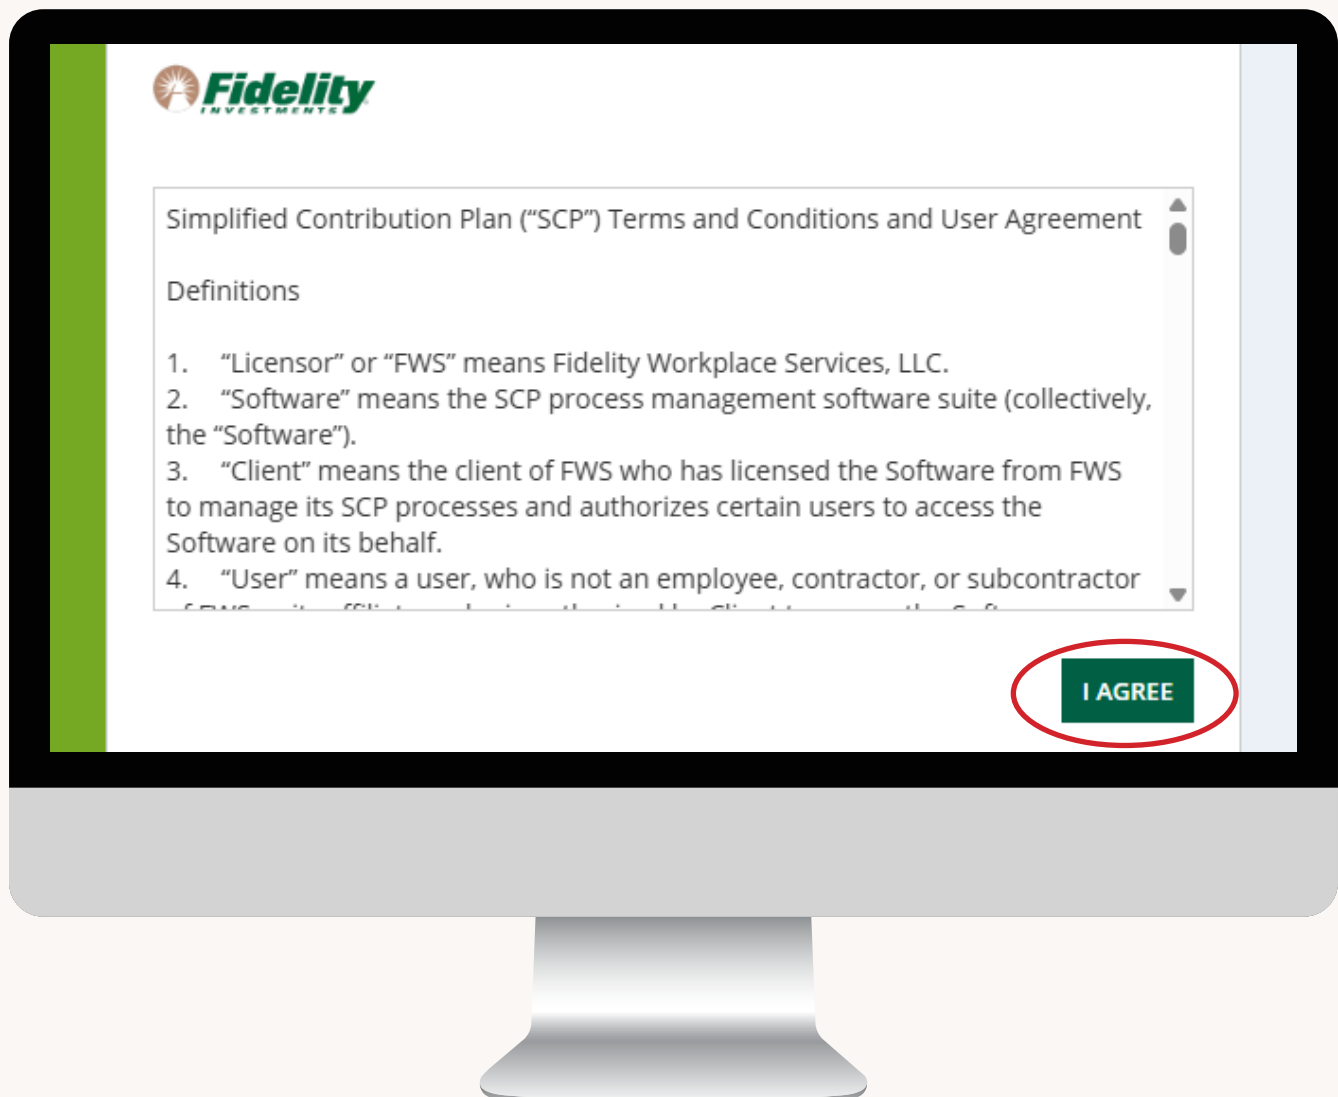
Fidelity
INVESTMENTS

Simplified Contribution Plan ("SCP") Terms and Conditions and User Agreement

Definitions

1. "Licensor" or "FWS" means Fidelity Workplace Services, LLC.
2. "Software" means the SCP process management software suite (collectively, the "Software").
3. "Client" means the client of FWS who has licensed the Software from FWS to manage its SCP processes and authorizes certain users to access the Software on its behalf.
4. "User" means a user, who is not an employee, contractor, or subcontractor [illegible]

I AGREE